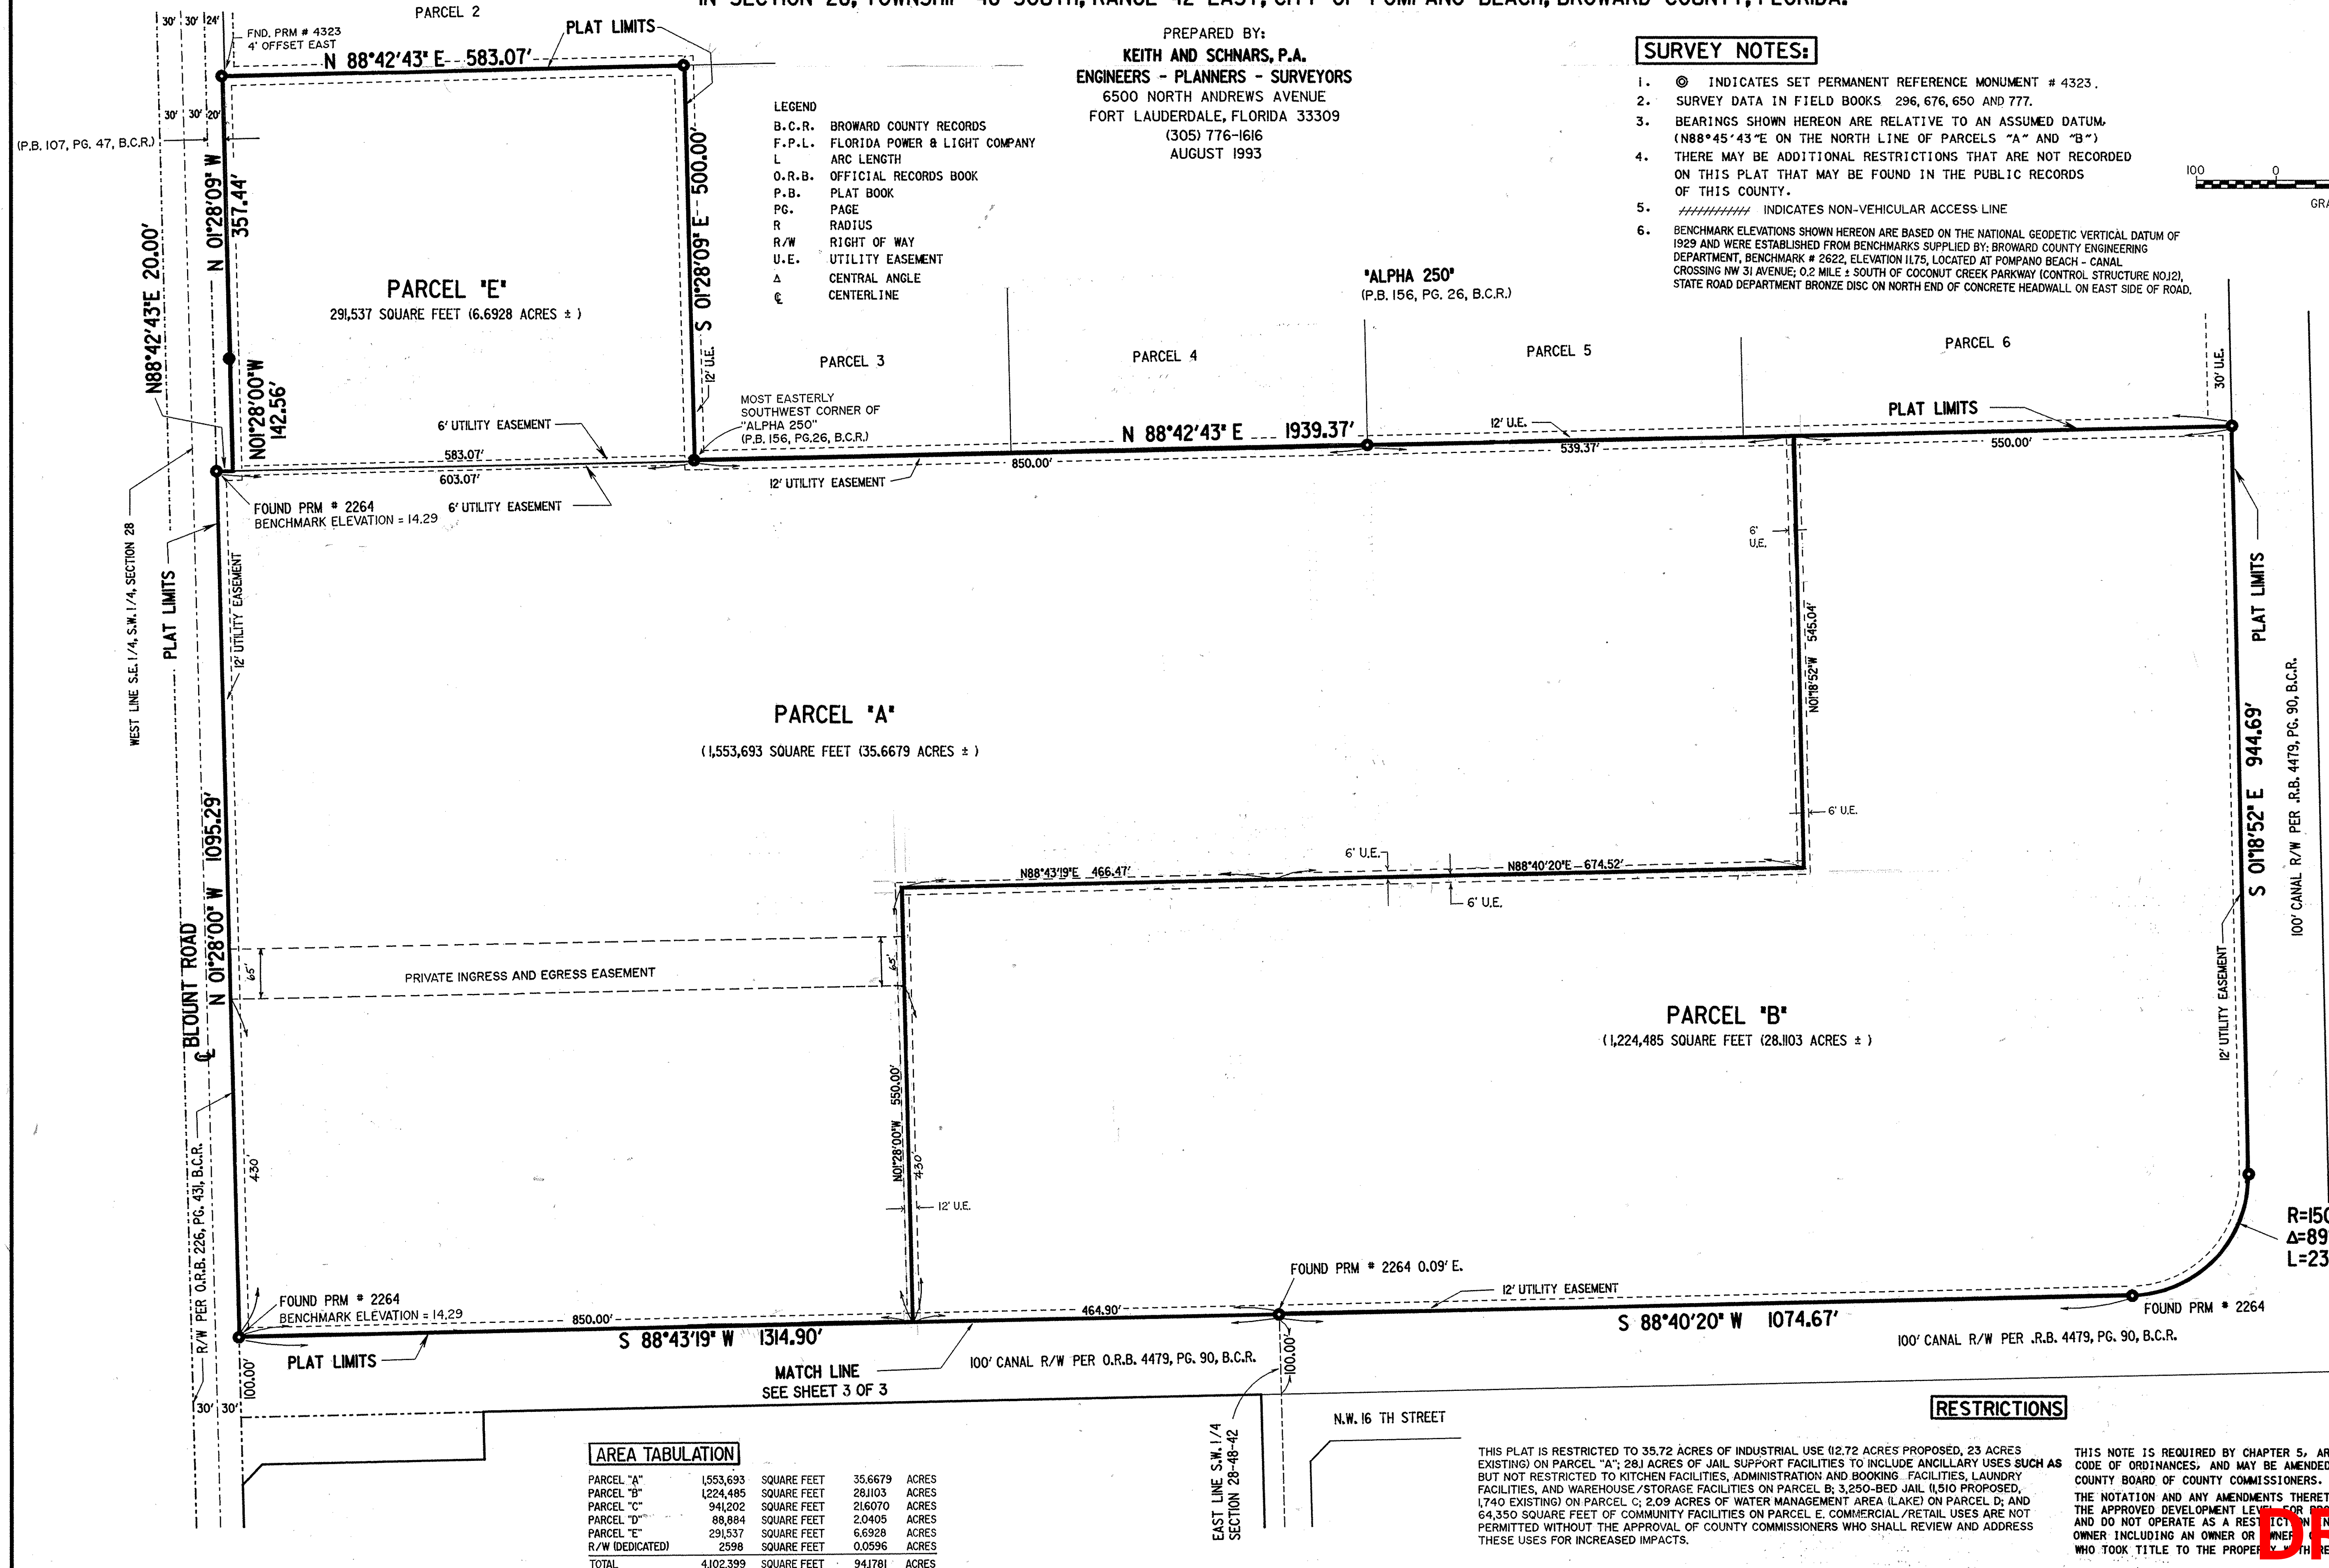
IN SECTION 28, TOWNSHIP 48 SOUTH, RANGE 42 EAST, CITY OF POMPANO BEACH, BROWARD COUNTY, FLORIDA.

PARCEL 2

30' 30' 24'
FND. PRM # 4323
4' OFFSET EAST
PLAT LIMITS
N 88°42'43" E 583.07'

PREPARED BY:
KEITH AND SCHNARS, P.A.
ENGINEERS - PLANNERS - SURVEYORS
6500 NORTH ANDREWS AVENUE
FORT LAUDERDALE, FLORIDA 33309
(305) 776-1616
AUGUST 1993

SURVEY NOTES:
1. ◎ INDICATES SET PERMANENT REFERENCE MONUMENT # 4323.
2. SURVEY DATA IN FIELD BOOKS 296, 676, 650 AND 777.
3. BEARINGS SHOWN HEREON ARE RELATIVE TO AN ASSUMED DATUM. (N88°45'43"E ON THE NORTH LINE OF PARCELS "A" AND "B")
4. THERE MAY BE ADDITIONAL RESTRICTIONS THAT ARE NOT RECORDED ON THIS PLAT THAT MAY BE FOUND IN THE PUBLIC RECORDS OF THIS COUNTY.
5. ////////// INDICATES NON-VEHICULAR ACCESS LINE
6. BENCHMARK ELEVATIONS SHOWN HEREON ARE BASED ON THE NATIONAL GEODETIC VERTICAL DATUM OF 1929 AND WERE ESTABLISHED FROM BENCHMARKS SUPPLIED BY: BROWARD COUNTY ENGINEERING DEPARTMENT, BENCHMARK # 2622, ELEVATION 11.75, LOCATED AT POMPANO BEACH - CANAL CROSSING NW 31 AVENUE; 0.2 MILE ± SOUTH OF COCONUT CREEK PARKWAY (CONTROL STRUCTURE NO.12), STATE ROAD DEPARTMENT BRONZE DISC ON NORTH END OF CONCRETE HEADWALL ON EAST SIDE OF ROAD.

100 0
GRA

30' 30' 20'
(P.B. 107, PG. 47, B.C.R.)

LEGEND
B.C.R. BROWARD COUNTY RECORDS
F.P.L. FLORIDA POWER & LIGHT COMPANY
L ARC LENGTH
O.R.B. OFFICIAL RECORDS BOOK
P.B. PLAT BOOK
PG. PAGE
R RADIUS
R/W RIGHT OF WAY
U.E. UTILITY EASEMENT
Δ CENTRAL ANGLE
℄ CENTERLINE

N 01°28'09" W 357.44'
S 01°28'09" E 500.00'
N88°42'43"E 20.00'
N01°28'00"W 142.56'

PARCEL "E"
291,537 SQUARE FEET (6.6928 ACRES ± )

"ALPHA 250"
(P.B. 156, PG. 26, B.C.R.)

PARCEL 3
PARCEL 4
PARCEL 5
PARCEL 6
12' U.E.
30' U.E.

MOST EASTERLY SOUTHWEST CORNER OF "ALPHA 250" (P.B. 156, PG.26, B.C.R.)

6' UTILITY EASEMENT
583.07'
603.07'
N 88°42'43" E 1939.37'
12' U.E.
539.37'
PLAT LIMITS
550.00'
850.00'
12' UTILITY EASEMENT
FOUND PRM # 2264
BENCHMARK ELEVATION = 14.29
6' UTILITY EASEMENT

6' U.E.
WEST LINE S.E.1/4, S.W.1/4, SECTION 28
PLAT LIMITS
12' UTILITY EASEMENT
N01°18'52"W 545.04'
PLAT LIMITS

PARCEL "A"
(1,553,693 SQUARE FEET (35.6679 ACRES ± )

S 01°18'52" E 944.69'
100' CANAL R/W PER .R.B. 4479, PG. 90, B.C.R.

6' U.E.
6' U.E.
N88°43'19"E 466.47'
N88°40'20"E 674.52'
6' U.E.

N 01°28'00" W 1095.29'
BLOUNT ROAD
℄
65'
PRIVATE INGRESS AND EGRESS EASEMENT
65'

PARCEL "B"
(1,224,485 SQUARE FEET (28.1103 ACRES ± )

12' UTILITY EASEMENT
N01°28'00"W 550.00'
430'
430'
12' U.E.

R/W PER O.R.B. 226, PG. 431, B.C.R.

R=15
Δ=89
L=23

FOUND PRM # 2264 0.09' E.
12' UTILITY EASEMENT
FOUND PRM # 2264
BENCHMARK ELEVATION = 14.29
850.00'
464.90'
S 88°43'19" W 1314.90'
S 88°40'20" W 1074.67'
FOUND PRM # 2264
100' CANAL R/W PER .R.B. 4479, PG. 90, B.C.R.
PLAT LIMITS
MATCH LINE
SEE SHEET 3 OF 3
100' CANAL R/W PER O.R.B. 4479, PG. 90, B.C.R.
100.00'
100.00'
30' 30'

N.W. 16 TH STREET
EAST LINE S.W.1/4
SECTION 28-48-42

AREA TABULATION
| PARCEL "A" | 1,553,693 | SQUARE FEET | 35.6679 | ACRES |
|---|---|---|---|---|
| PARCEL "B" | 1,224,485 | SQUARE FEET | 28.1103 | ACRES |
| PARCEL "C" | 941,202 | SQUARE FEET | 21.6070 | ACRES |
| PARCEL "D" | 88,884 | SQUARE FEET | 2.0405 | ACRES |
| PARCEL "E" | 291,537 | SQUARE FEET | 6.6928 | ACRES |
| R/W (DEDICATED) | 2598 | SQUARE FEET | 0.0596 | ACRES |
| TOTAL | 4,102,399 | SQUARE FEET | 94.1781 | ACRES |

RESTRICTIONS
THIS PLAT IS RESTRICTED TO 35.72 ACRES OF INDUSTRIAL USE (12.72 ACRES PROPOSED, 23 ACRES EXISTING) ON PARCEL "A"; 28.1 ACRES OF JAIL SUPPORT FACILITIES TO INCLUDE ANCILLARY USES SUCH AS BUT NOT RESTRICTED TO KITCHEN FACILITIES, ADMINISTRATION AND BOOKING FACILITIES, LAUNDRY FACILITIES, AND WAREHOUSE/STORAGE FACILITIES ON PARCEL B; 3,250-BED JAIL (1,510 PROPOSED, 1,740 EXISTING) ON PARCEL C; 2.09 ACRES OF WATER MANAGEMENT AREA (LAKE) ON PARCEL D; AND 64,350 SQUARE FEET OF COMMUNITY FACILITIES ON PARCEL E. COMMERCIAL/RETAIL USES ARE NOT PERMITTED WITHOUT THE APPROVAL OF COUNTY COMMISSIONERS WHO SHALL REVIEW AND ADDRESS THESE USES FOR INCREASED IMPACTS.

THIS NOTE IS REQUIRED BY CHAPTER 5, AR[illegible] CODE OF ORDINANCES, AND MAY BE AMENDED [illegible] COUNTY BOARD OF COUNTY COMMISSIONERS.
THE NOTATION AND ANY AMENDMENTS THERET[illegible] THE APPROVED DEVELOPMENT LEV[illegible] AND DO NOT OPERATE AS A REST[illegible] OWNER INCLUDING AN OWNER OR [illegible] WHO TOOK TITLE TO THE PROPER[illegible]

DR